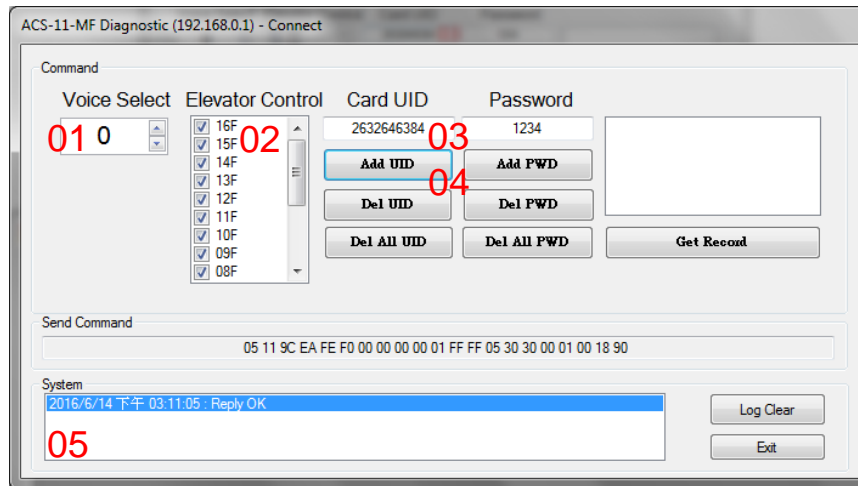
ACS-11-MF Diagnostic (192.168.0.1) - Connect

Command

Voice Select

01 0

Elevator Control

16F
15F
14F
13F
12F
11F
10F
09F
08F

02

Card UID

2632646384

03

Password

1234

Add UID

Add PWD

04

Del UID

Del PWD

Del All UID

Del All PWD

Get Record

Send Command

05 11 9C EA FE F0 00 00 00 00 01 FF FF 05 30 30 00 01 00 18 90

System

2016/6/14 下午 03:11:05 : Reply OK

05

Log Clear

Exit